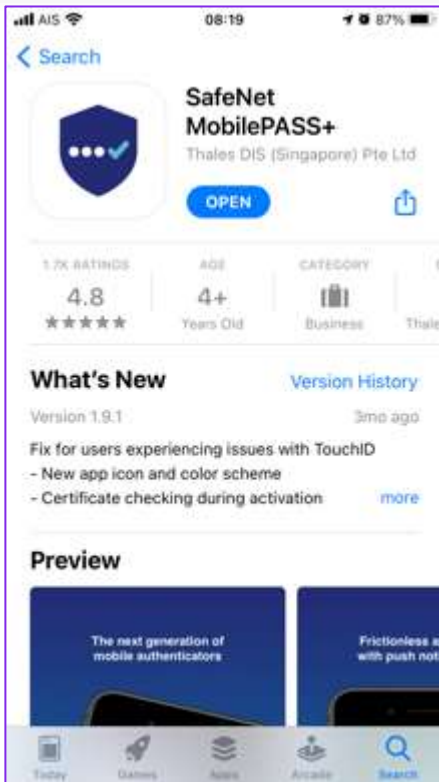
AIS 08:19 87%

< Search

SafeNet MobilePASS+

Thales DIS (Singapore) Pte Ltd

OPEN

1.7K RATINGS
4.8
★★★★★

AGE
4+
Years Old

CATEGORY
Business

Thale

What's New

Version History

Version 1.9.1

3mo ago

Fix for users experiencing issues with TouchID
- New app icon and color scheme
- Certificate checking during activation

more

Preview

The next generation of mobile authenticators

Frictionless a with push not

Today Games Apps Arcade Search